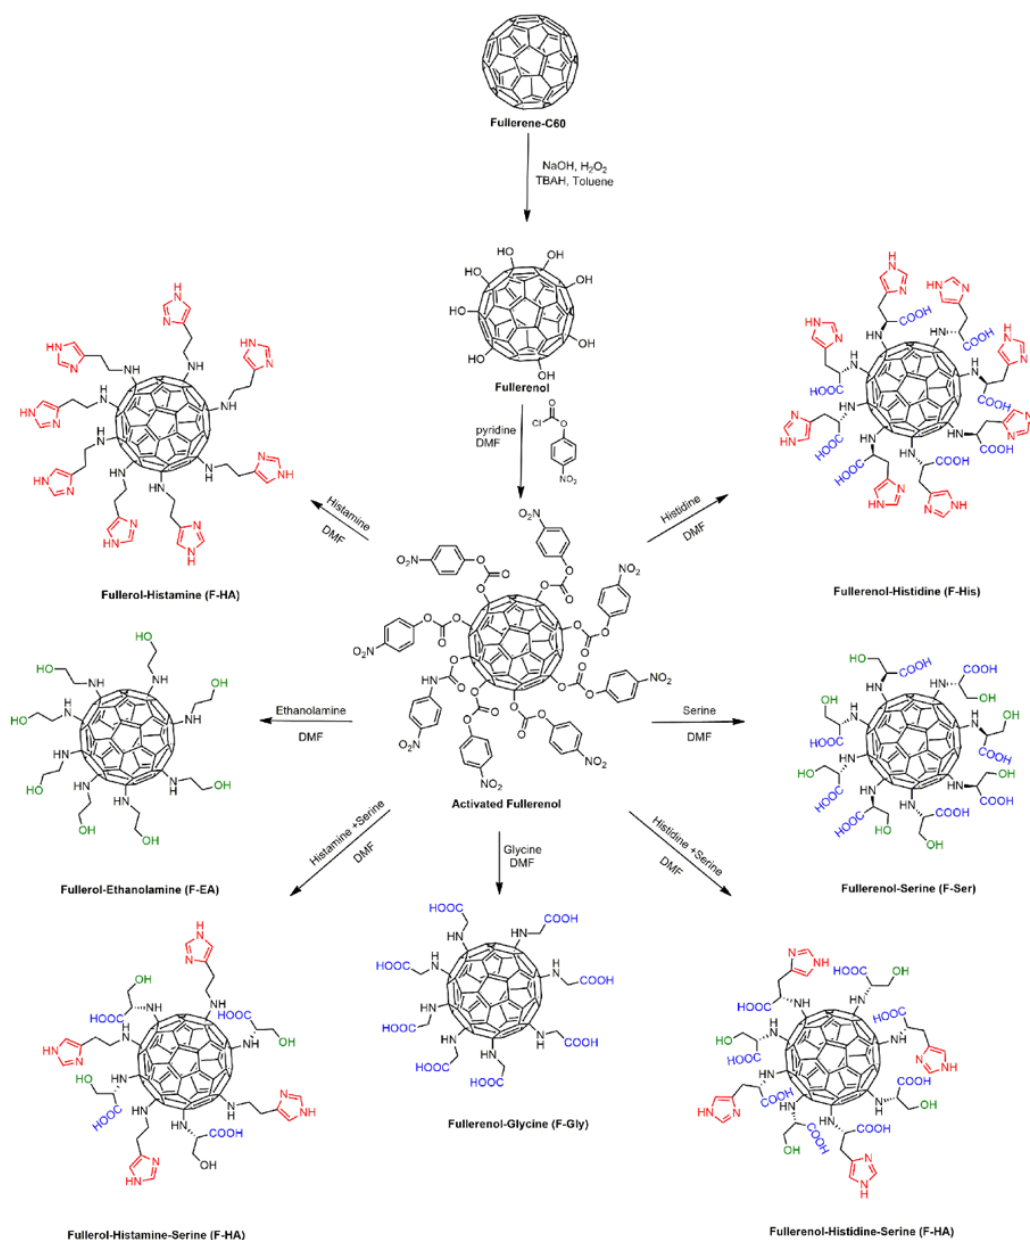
Fullerene-C60

NaOH, $H_2O_2$
TBAH, Toluene

Fullerenol

pyridine
DMF

Activated Fullerenol

Histamine
DMF

Fullerol-Histamine (F-HA)

Histidine
DMF

Fullerenol-Histidine (F-His)

Ethanolamine
DMF

Fullerol-Ethanolamine (F-EA)

Serine
DMF

Fullerenol-Serine (F-Ser)

Histamine +Serine
DMF

Glycine
DMF

Histidine +Serine
DMF

Fullerol-Histamine-Serine (F-HA)

Fullerenol-Glycine (F-Gly)

Fullerenol-Histidine-Serine (F-HA)